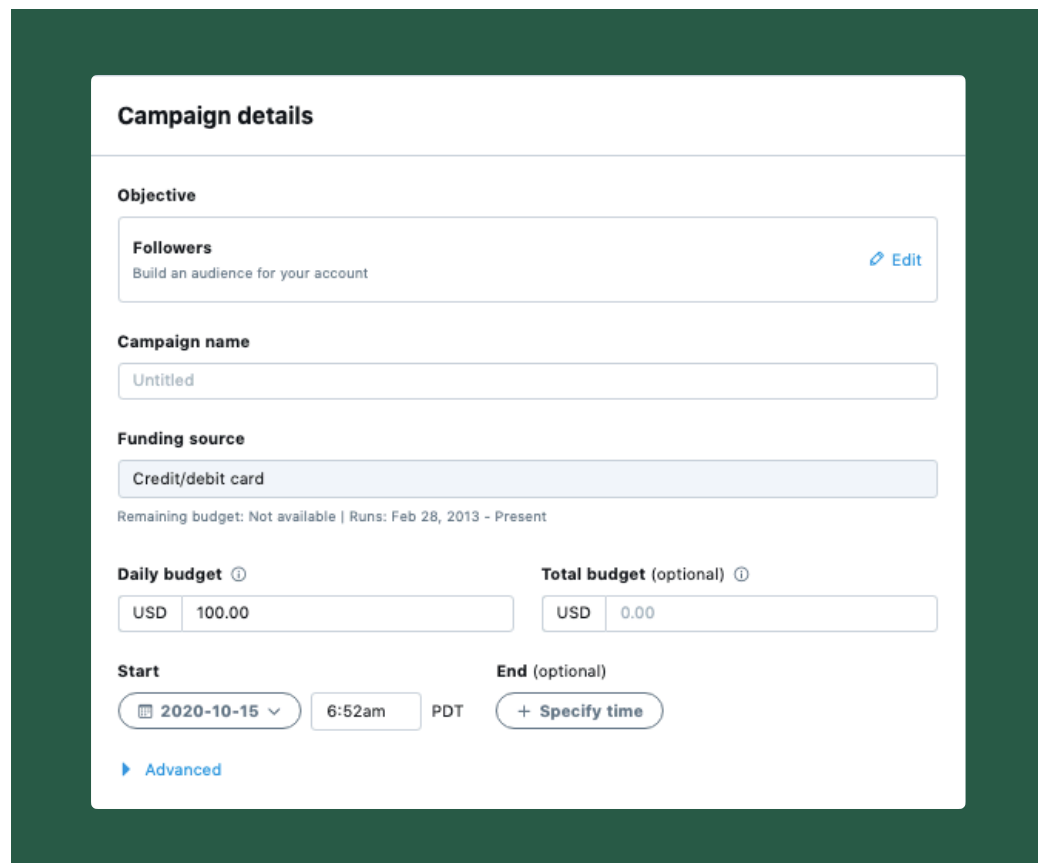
Campaign details

Objective

Followers
Build an audience for your account

Edit

Campaign name

Untitled

Funding source

Credit/debit card

Remaining budget: Not available | Runs: Feb 28, 2013 - Present

Daily budget ⓘ

USD 100.00

Total budget (optional) ⓘ

USD 0.00

Start

2020-10-15

6:52am PDT

End (optional)

+ Specify time

Advanced